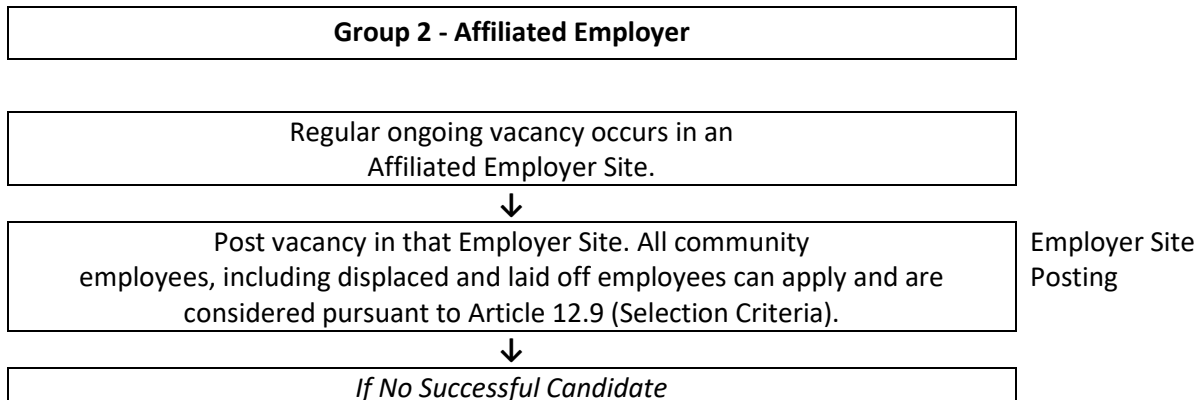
**Group 2 - Affiliated Employer**

Regular ongoing vacancy occurs in an Affiliated Employer Site.

↓

Post vacancy in that Employer Site. All community employees, including displaced and laid off employees can apply and are considered pursuant to Article 12.9 (Selection Criteria).

Employer Site Posting

↓

*If No Successful Candidate*